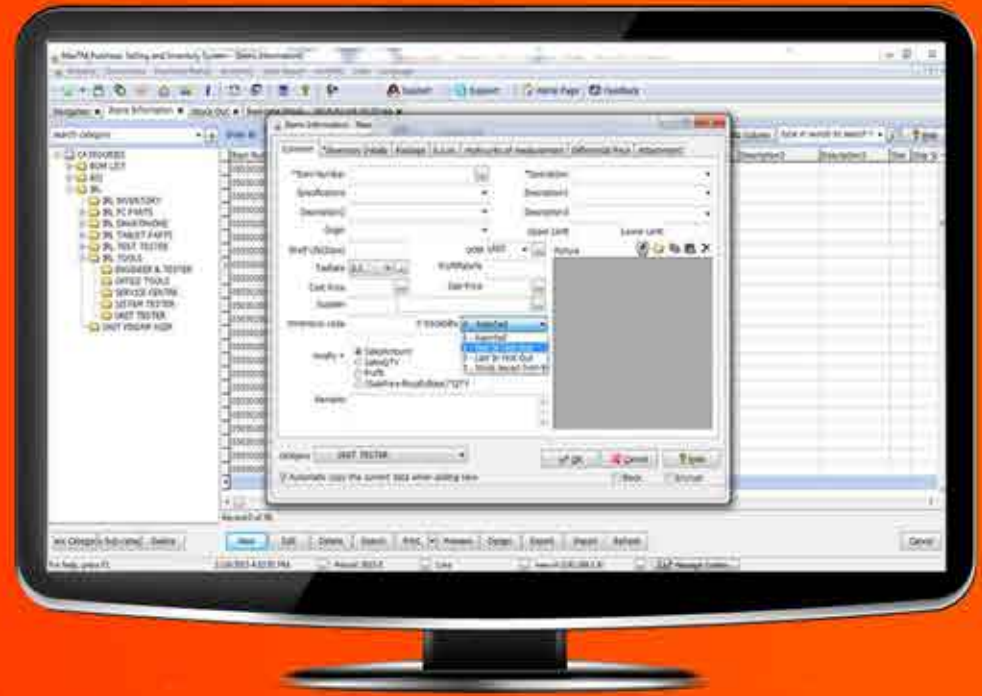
Support

Support

Home Page

Feedback

Items Information

Stock Out

Search category

CATEGORIES

BOM LIST

BSS

IRL

IRL INVENTORY

IRL PC PARTS

IRL SMARTPHONE

IRL TABLET PARTS

IRL TEST TESTER

IRL TOOLS

ENGINEER & TESTER

OFFICE TOOLS

SERVICE CENTRE

SISTEM TESTER

UNIT TESTER

UNIT PROGRAM HIGH

Items Information - New

Common

Inventory Details

Package

Unit of Measurement

Differential Price

Attachment

*Item Number

*Description

Specifications

Description1

Description2

Description3

Origin

Upper Unit

Lower Unit

Shelf Life(Days)

UOM

UNIT

Picture

TaxRate

ProfitRate

Cost Price

Sale Price

Supplier

Inventory code

Modify

SalesAmount

SalesQTY

Profit

Remarks

1 - Specified

Category

UNIT TESTER

Automatic copy the current data when adding new

Block

Enclose

OK

Cancel

Save

Description2

Description3

Record 0 of 96

New

Edit

Delete

Search

Print

Preview

Design

Export

Import

Refresh

Close

For help, press F1